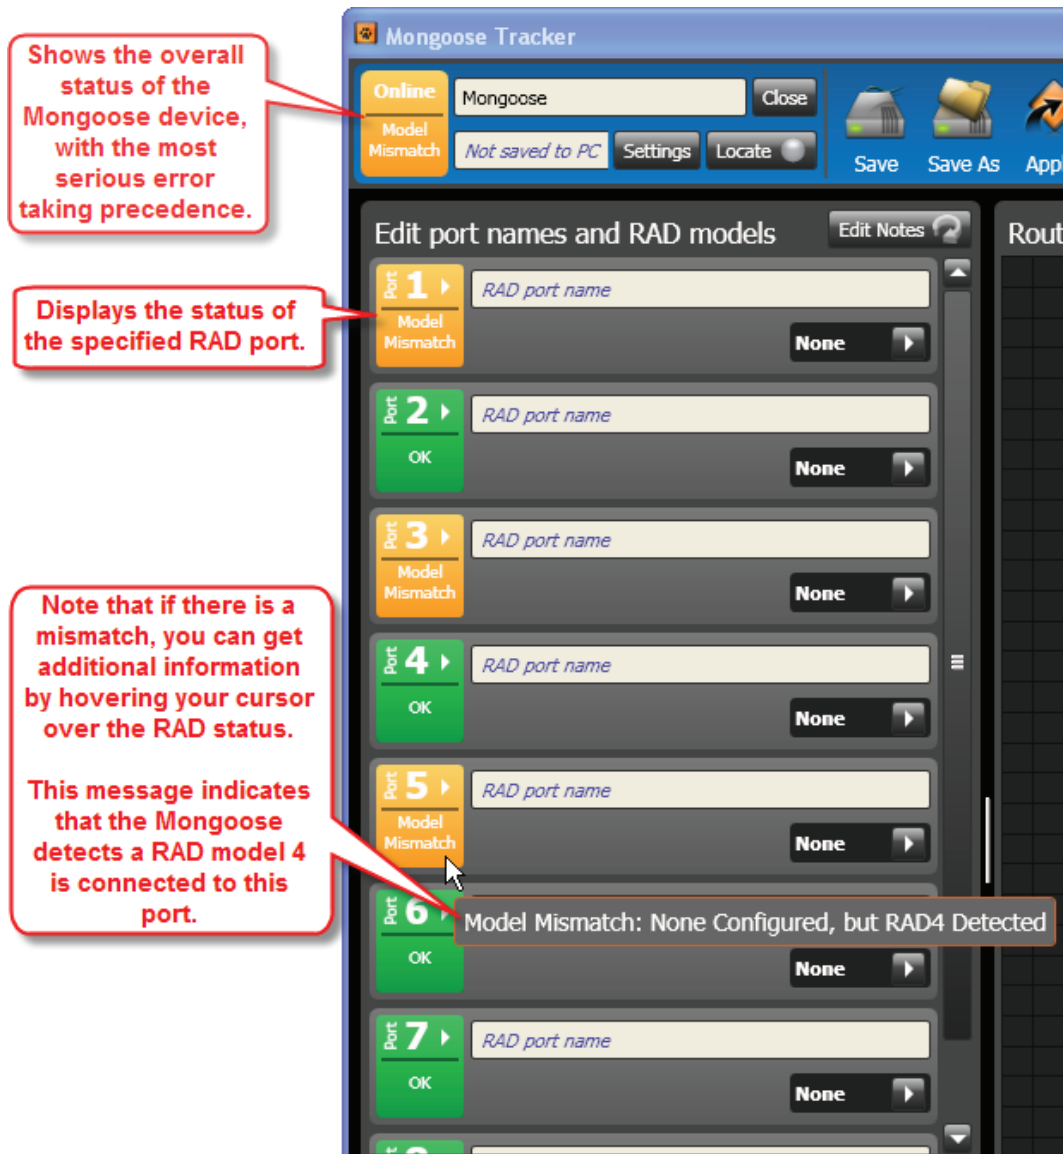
Shows the overall status of the Mongoose device, with the most serious error taking precedence.

Displays the status of the specified RAD port.

Note that if there is a mismatch, you can get additional information by hovering your cursor over the RAD status.

This message indicates that the Mongoose detects a RAD model 4 is connected to this port.

Mongoose Tracker

Online
Model Mismatch

Mongoose
Close
Not saved to PC
Settings
Locate

Save
Save As
Appl

Edit port names and RAD models
Edit Notes

Rout

Port 1
Model Mismatch
RAD port name
None

Port 2
OK
RAD port name
None

Port 3
Model Mismatch
RAD port name
None

Port 4
OK
RAD port name
None

Port 5
Model Mismatch
RAD port name
None

Port 6
OK
Model Mismatch: None Configured, but RAD4 Detected
None

Port 7
OK
RAD port name
None